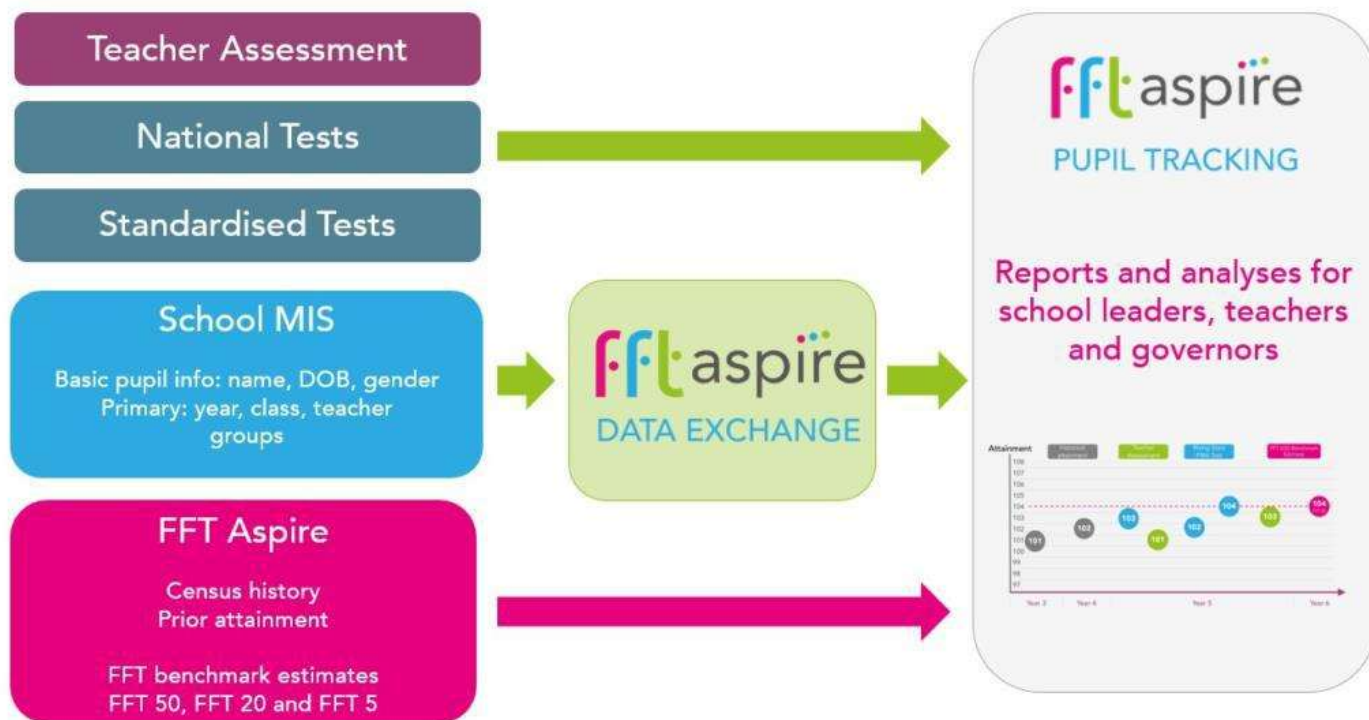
Teacher Assessment

National Tests

Standardised Tests

School MIS

Basic pupil info: name, DOB, gender
Primary: year, class, teacher groups

FFT Aspire

Census history
Prior attainment

FFT benchmark estimates
FFT 50, FFT 20 and FFT 5

fft aspire
DATA EXCHANGE

fft aspire
PUPIL TRACKING

Reports and analyses for school leaders, teachers and governors

Attainment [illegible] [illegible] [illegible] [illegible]

101 102 103 101 102 104 103 104

Year 3 Year 4 Year 5 Year 6